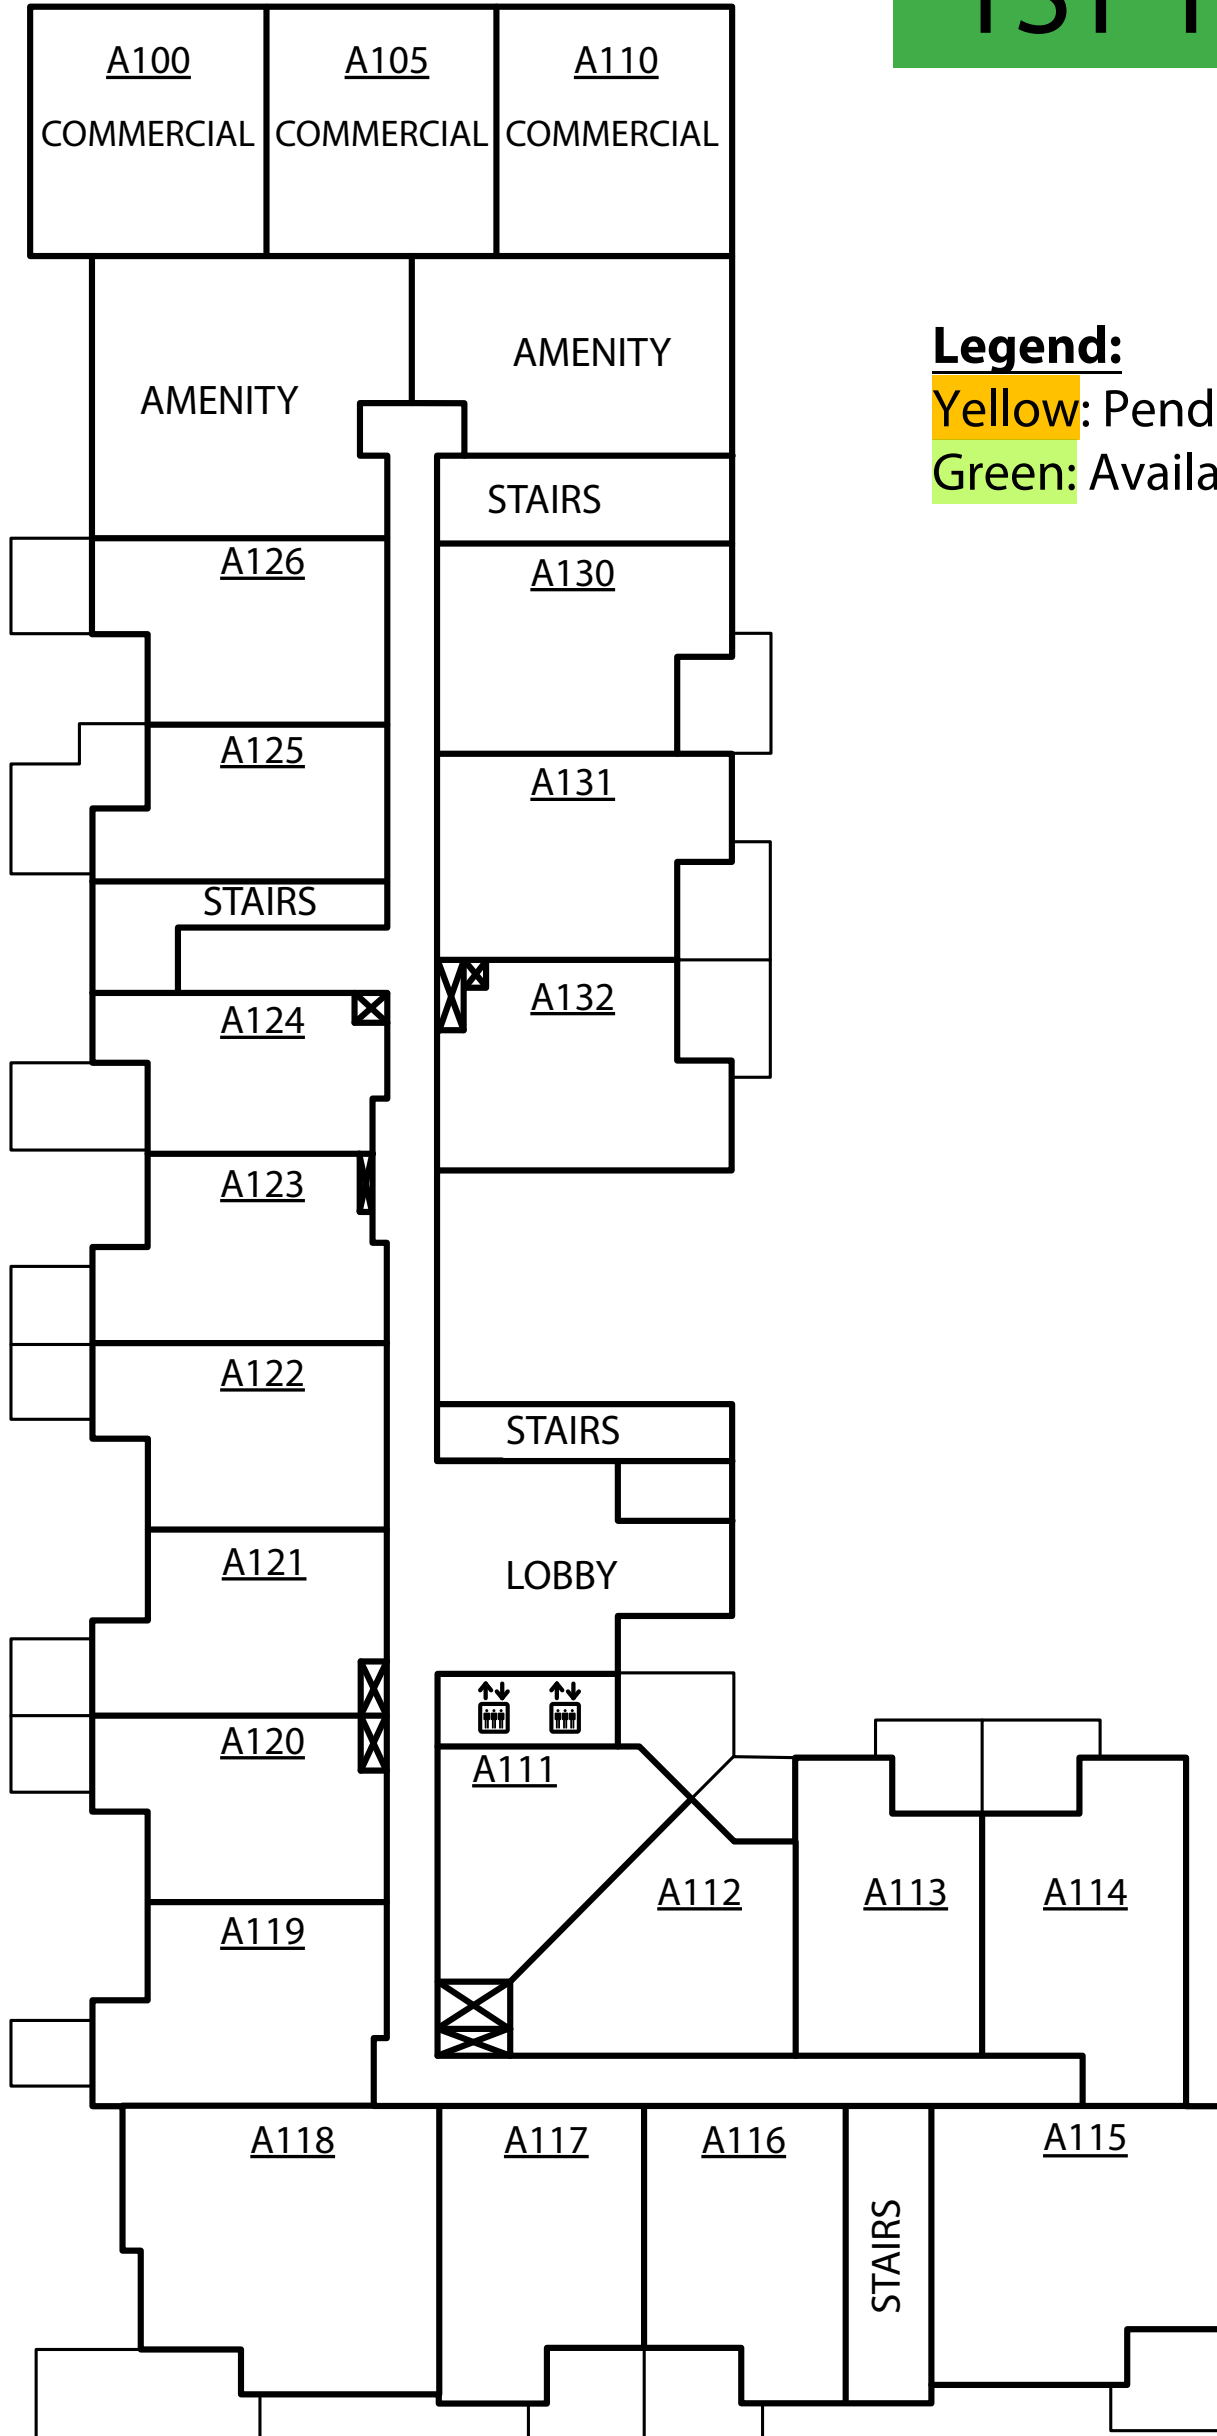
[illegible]

A100
COMMERCIAL

A105
COMMERCIAL

A110
COMMERCIAL

Legend:
Yellow: Pend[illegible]
Green: Availa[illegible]

AMENITY

AMENITY

STAIRS

A126

A130

A125

A131

STAIRS

A124

A132

A123

A122

STAIRS

A121

LOBBY

A120

A111

A112

A113

A114

A119

A118

A117

A116

STAIRS

A115